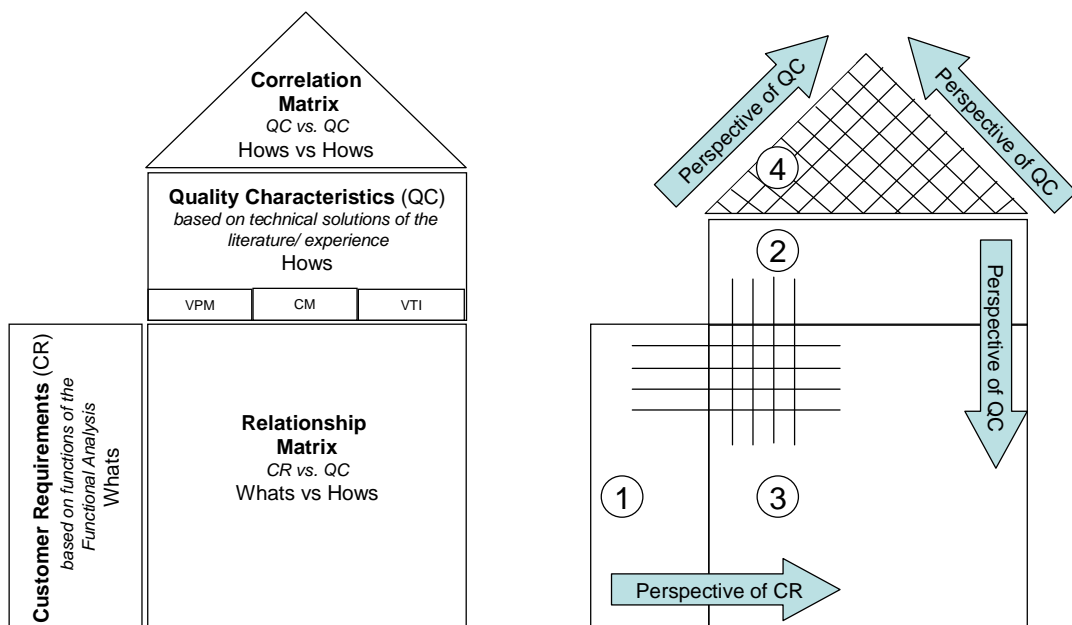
**Correlation Matrix**
*QC vs. QC*
Hows vs Hows

**Quality Characteristics** (QC)
*based on technical solutions of the literature/ experience*
Hows

| VPM | CM | VTI |
|---|---|---|

**Customer Requirements** (CR)
*based on functions of the Functional Analysis*
Whats

**Relationship Matrix**
*CR vs. QC*
Whats vs Hows

Perspective of QC

Perspective of QC

4

2

Perspective of QC

1

3

Perspective of CR